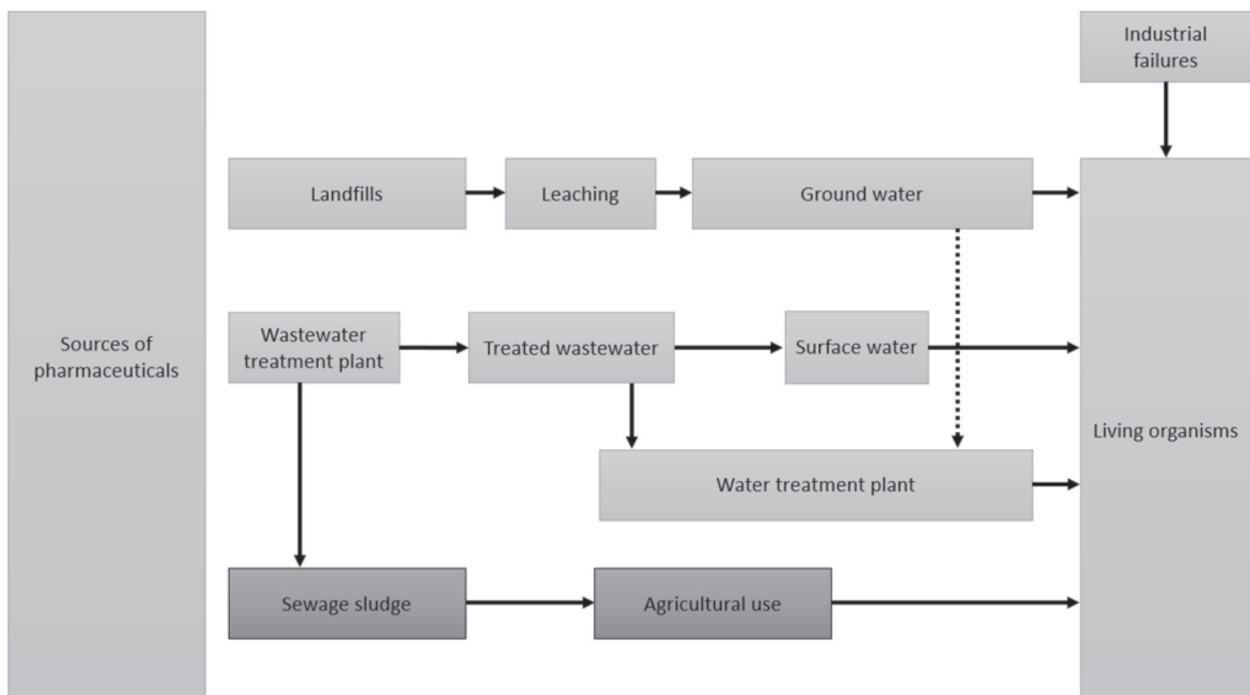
Industrial failures

Sources of pharmaceuticals

Landfills

Leaching

Ground water

Wastewater treatment plant

Treated wastewater

Surface water

Living organisms

Water treatment plant

Sewage sludge

Agricultural use